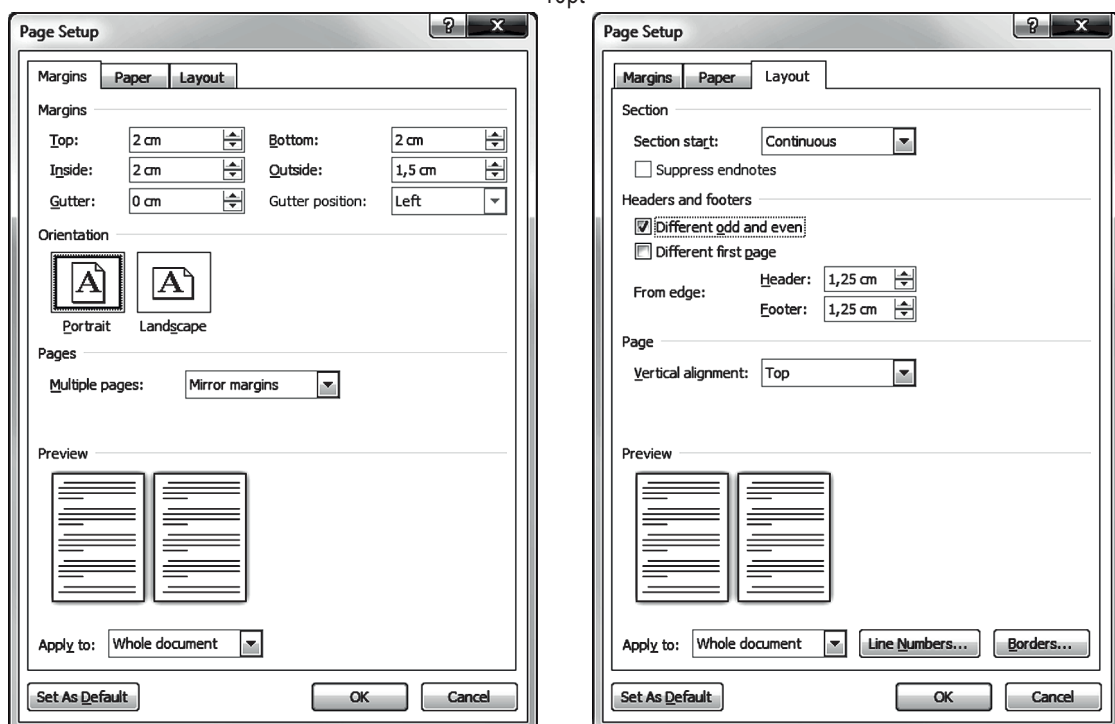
Page Setup

?

Margins | Paper | Layout

Margins

Top: 2 cm
Bottom: 2 cm
Inside: 2 cm
Outside: 1,5 cm
Gutter: 0 cm
Gutter position: Left

Orientation

Portrait
Landscape

Pages

Multiple pages: Mirror margins

Preview

Apply to: Whole document

Set As Default
OK
Cancel

Page Setup

?

Margins | Paper | Layout

Section

Section start: Continuous
Suppress endnotes

Headers and footers

Different odd and even
Different first page
From edge:
Header: 1,25 cm
Footer: 1,25 cm

Page

Vertical alignment: Top

Preview

Apply to: Whole document
Line Numbers...
Borders...

Set As Default
OK
Cancel